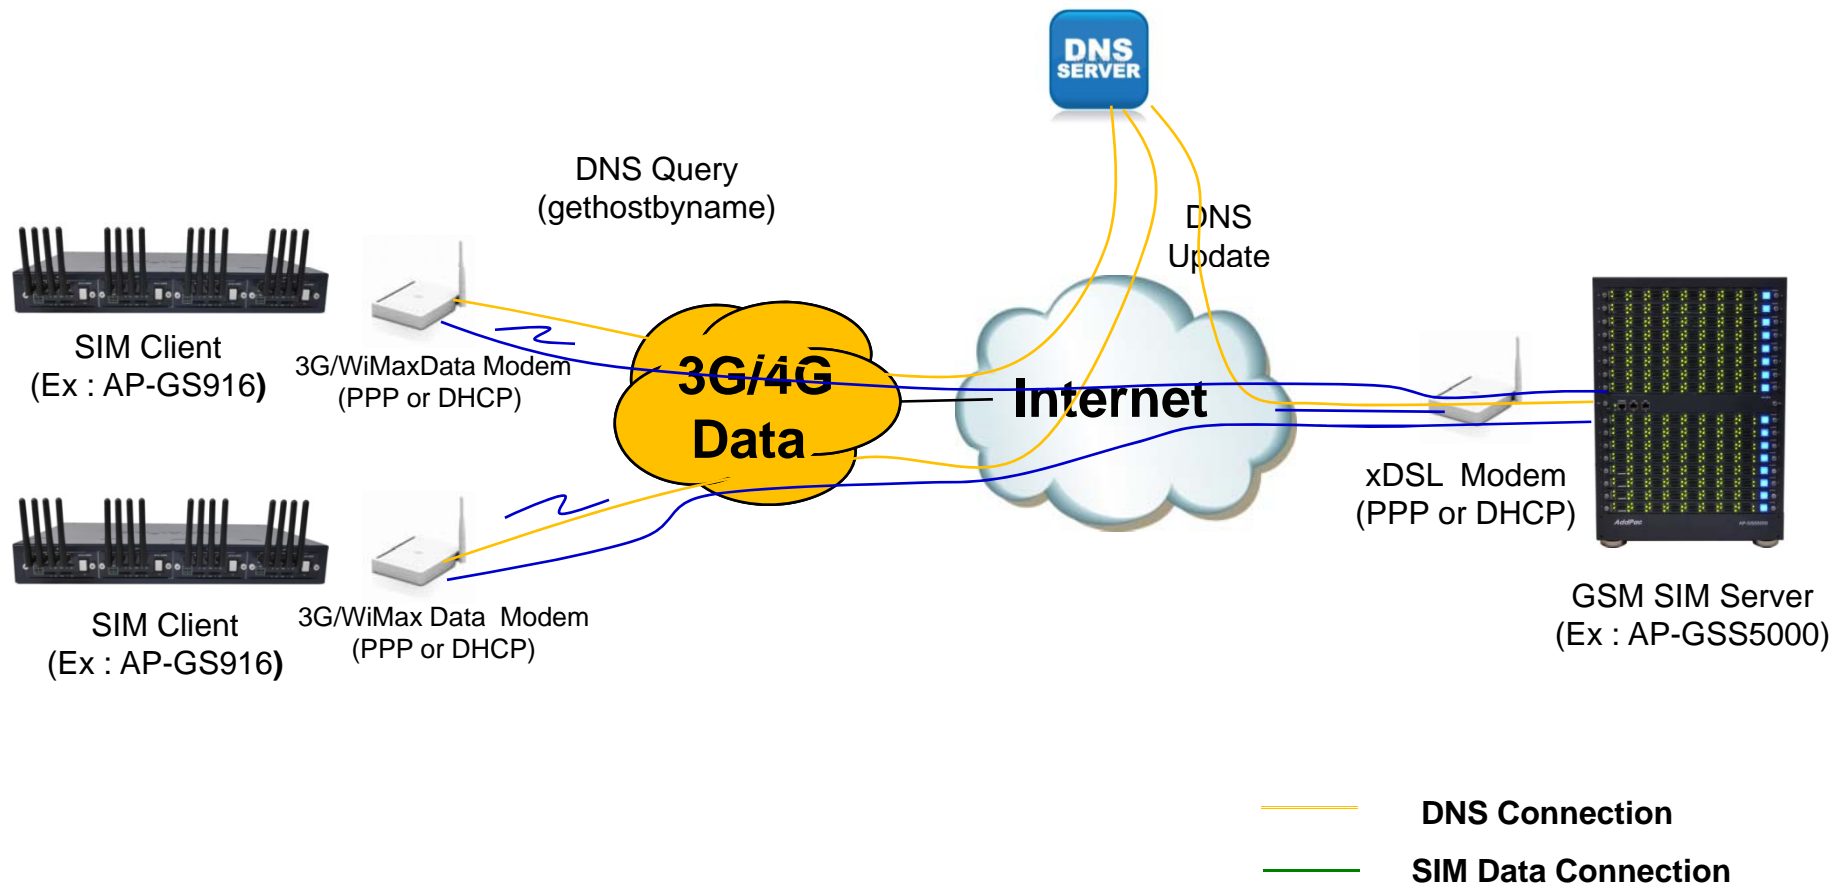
DNS SERVER

DNS Query
(gethostbyname)

DNS
Update

SIM Client
(Ex : AP-GS916)

3G/WiMaxData Modem
(PPP or DHCP)

3G/4G
Data

Internet

xDSL Modem
(PPP or DHCP)

SIM Client
(Ex : AP-GS916)

3G/WiMax Data Modem
(PPP or DHCP)

GSM SIM Server
(Ex : AP-GSS5000)

DNS Connection

SIM Data Connection